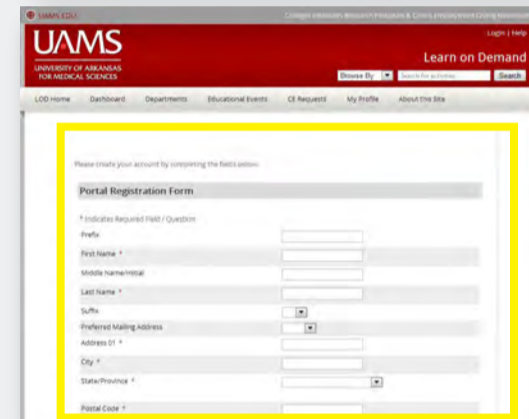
UAMS.EDU

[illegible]

Login | Help

UAMS
UNIVERSITY OF ARKANSAS FOR MEDICAL SCIENCES

Learn on Demand

Browse By

Search for activities

Search

LOD Home | Dashboard | Departments | Educational Events | CE Request | My Profile | About this Site

Please create your account by completing the fields below.

Portal Registration Form

* Indicates Required Field / Question

Prefix

First Name *

Middle Name/Initial

Last Name *

Suffix

Preferred Mailing Address

Address 01 *

City *

State/Province *

Postal Code *